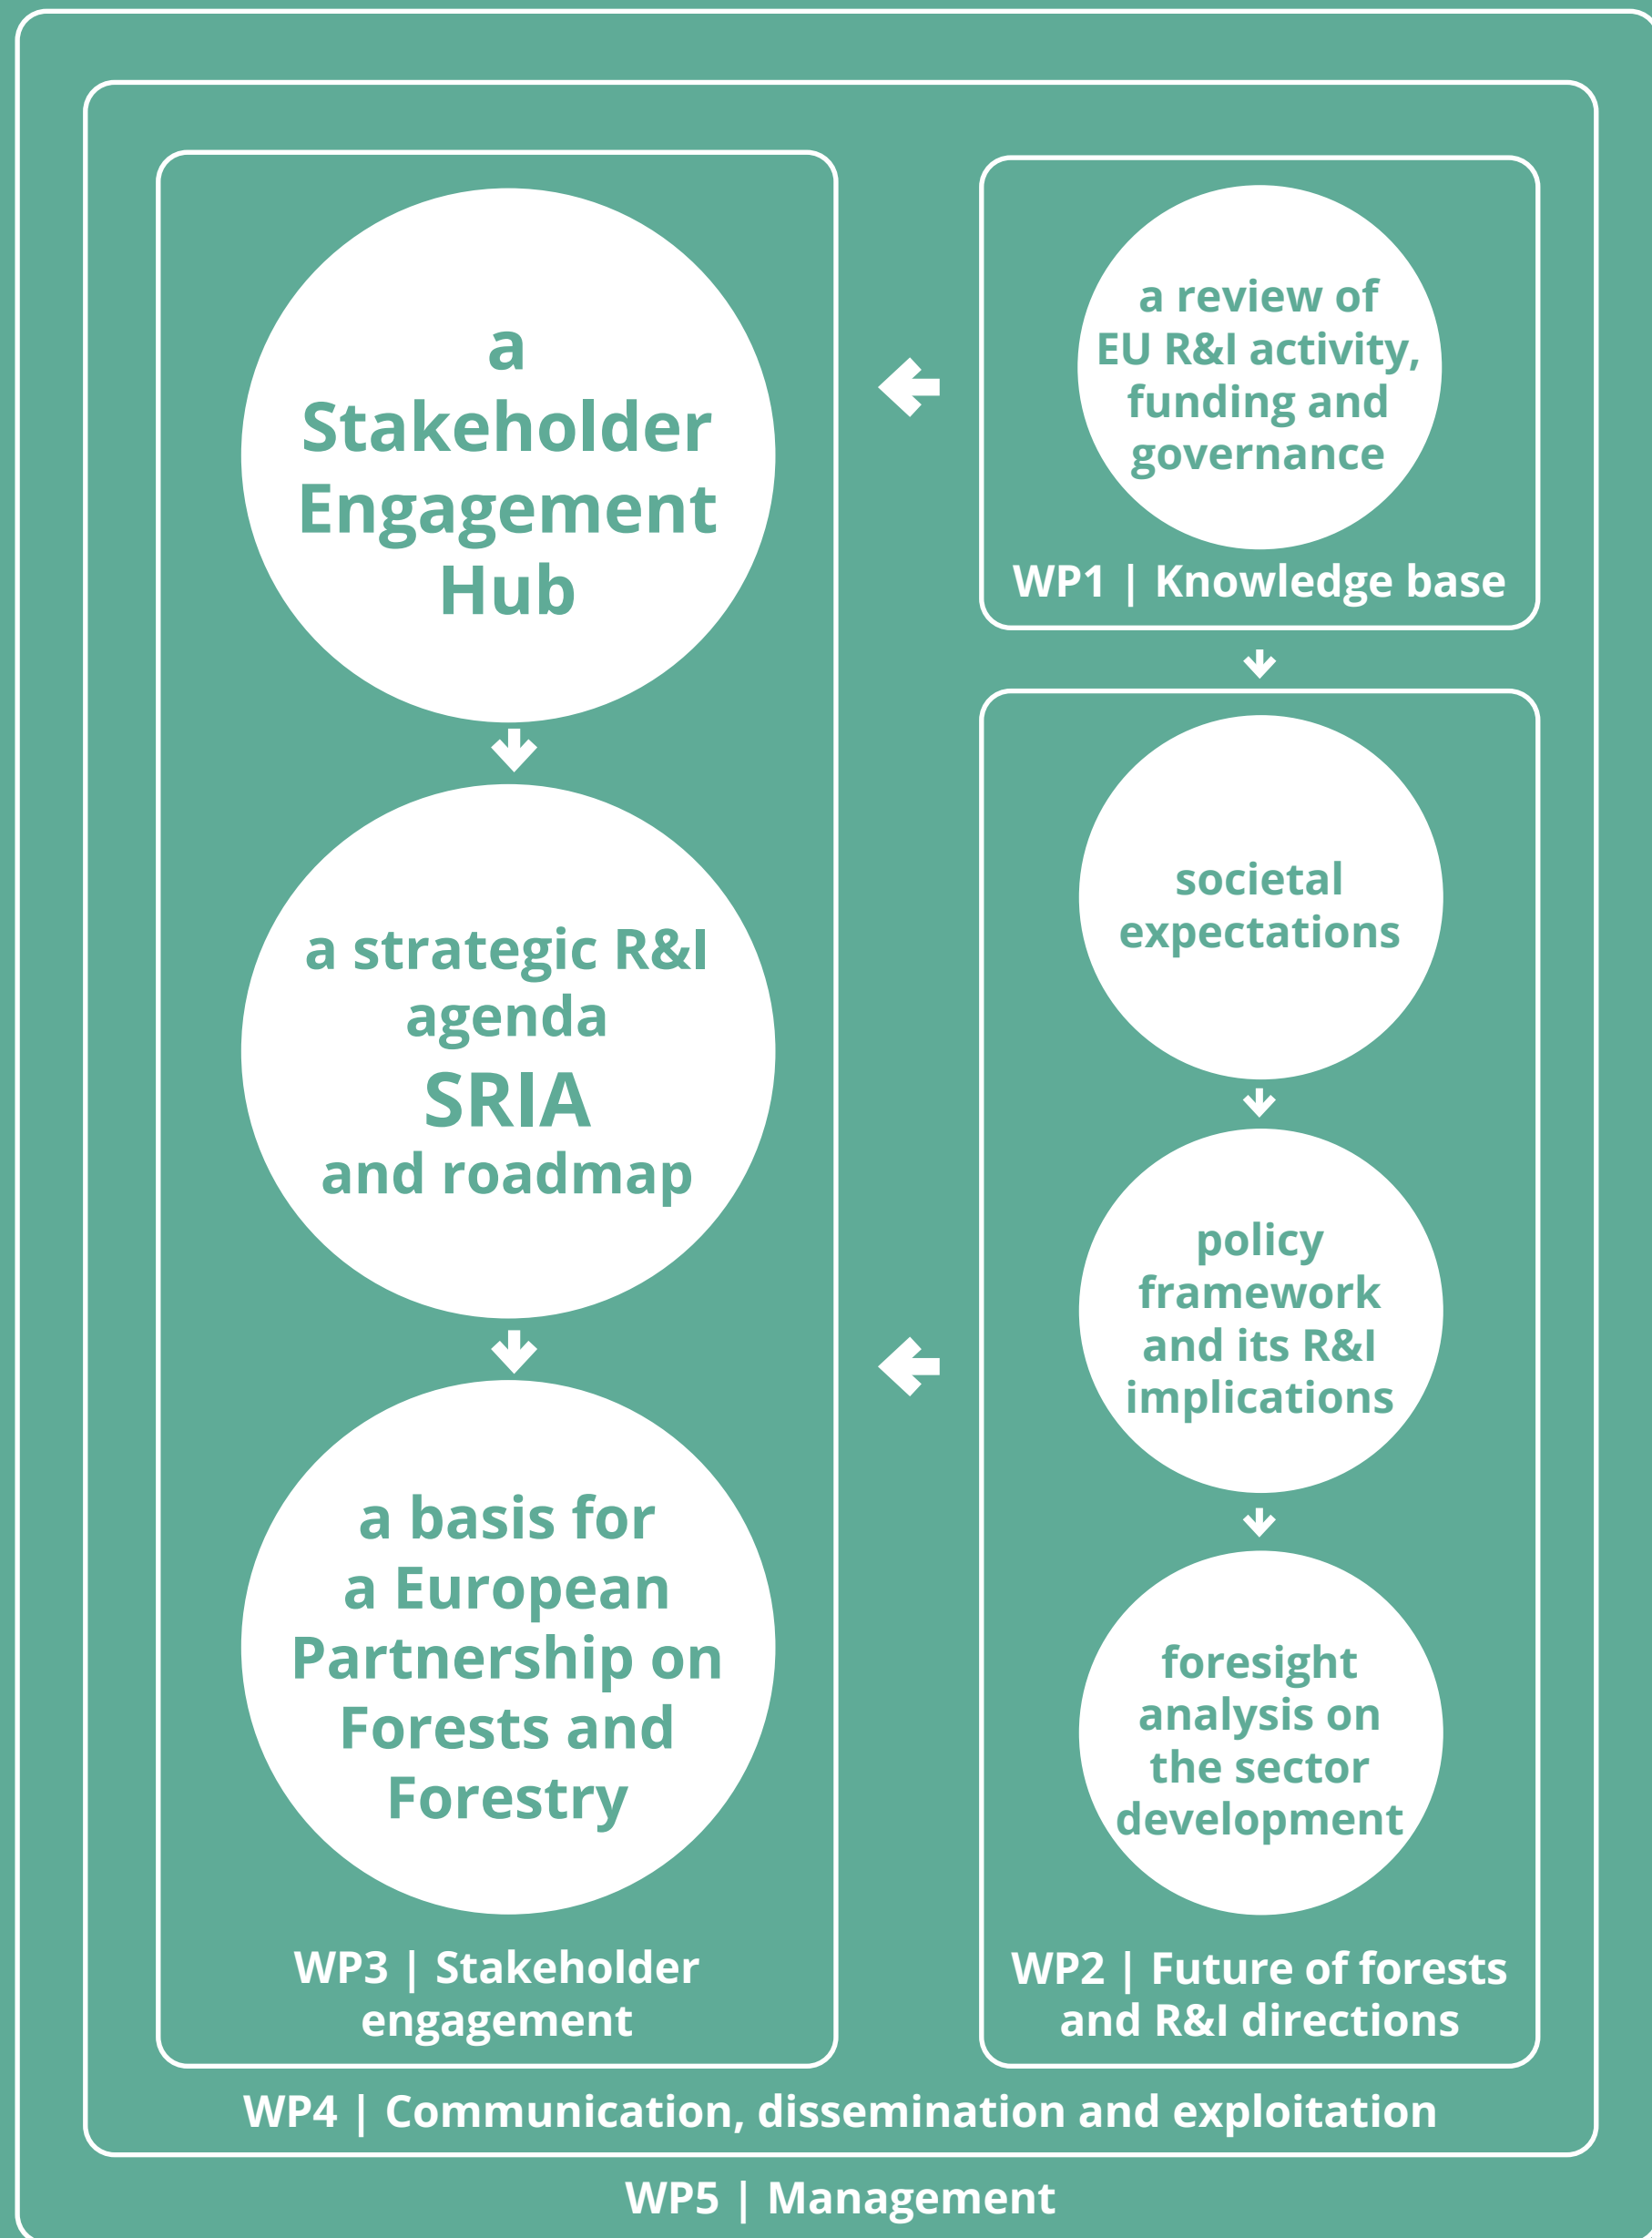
a Stakeholder Engagement Hub

a strategic R&I agenda SRIA and roadmap

a basis for a European Partnership on Forests and Forestry

WP3 | Stakeholder engagement

a review of EU R&I activity, funding and governance

WP1 | Knowledge base

societal expectations

policy framework and its R&I implications

foresight analysis on the sector development

WP2 | Future of forests and R&I directions

WP4 | Communication, dissemination and exploitation

WP5 | Management